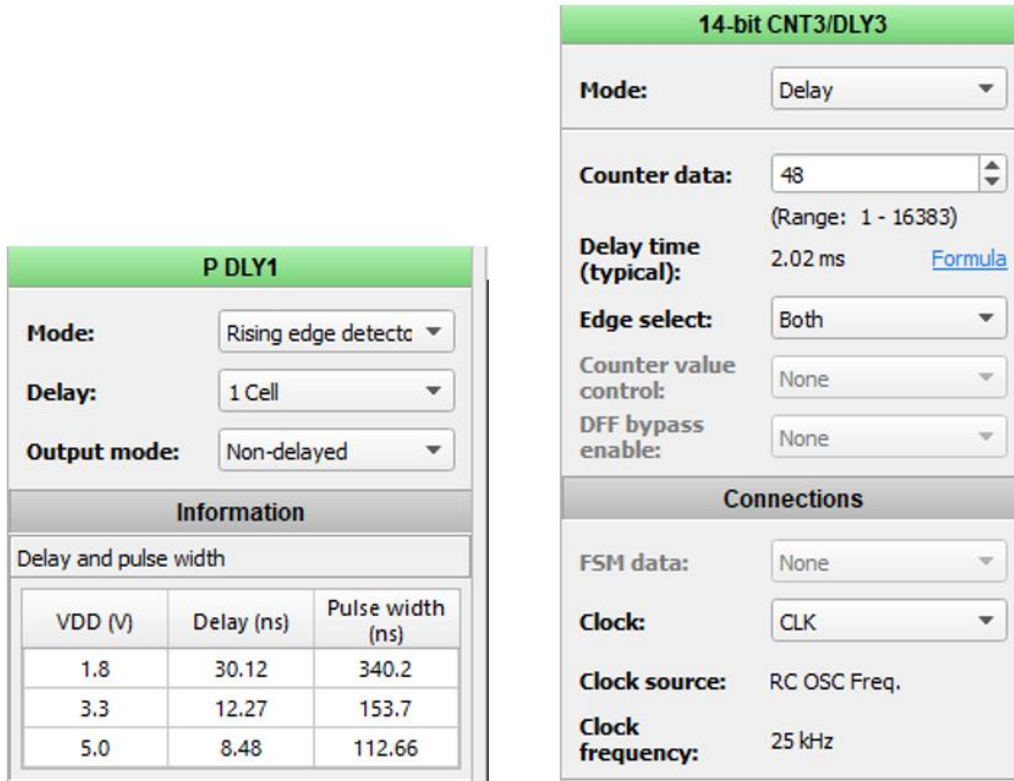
P DLY1

Mode: Rising edge detectc

Delay: 1 Cell

Output mode: Non-delayed

Information

Delay and pulse width

| VDD (V) | Delay (ns) | Pulse width (ns) |
|---|---|---|
| 1.8 | 30.12 | 340.2 |
| 3.3 | 12.27 | 153.7 |
| 5.0 | 8.48 | 112.66 |

14-bit CNT3/DLY3

Mode: Delay

Counter data: 48

(Range: 1 - 16383)

Delay time (typical): 2.02 ms Formula

Edge select: Both

Counter value control: None

DFF bypass enable: None

Connections

FSM data: None

Clock: CLK

Clock source: RC OSC Freq.

Clock frequency: 25 kHz